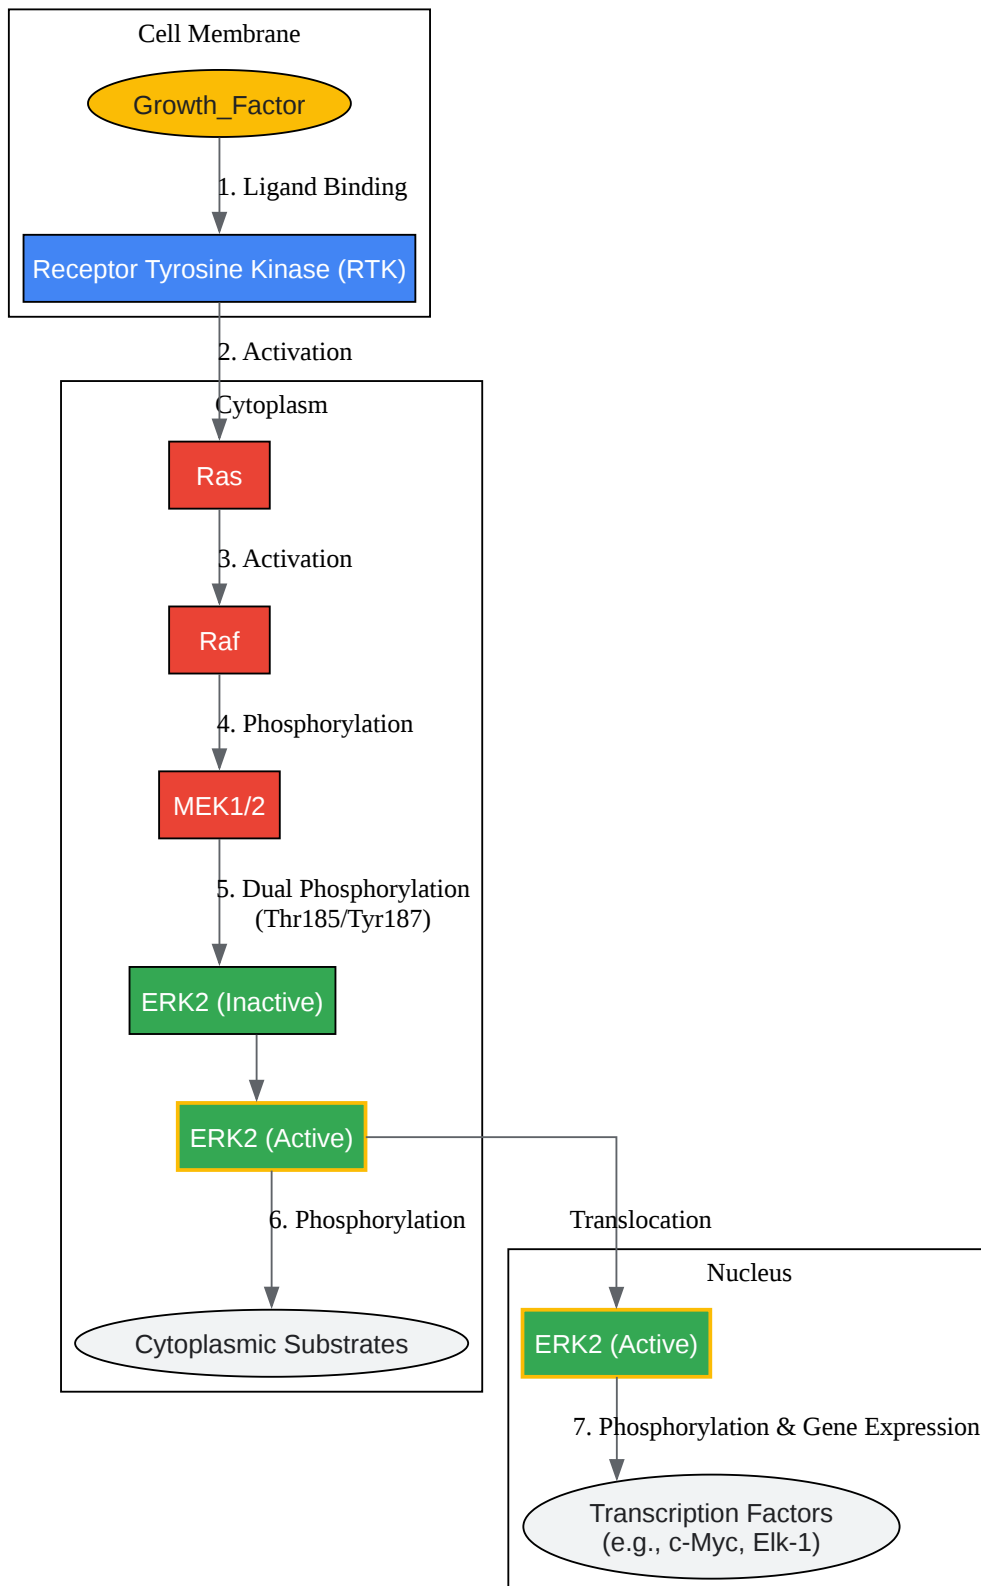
Cell Membrane

Growth_Factor

1. Ligand Binding

Receptor Tyrosine Kinase (RTK)

2. Activation

Cytoplasm

Ras

3. Activation

Raf

4. Phosphorylation

MEK1/2

5. Dual Phosphorylation
(Thr185/Tyr187)

ERK2 (Inactive)

ERK2 (Active)

6. Phosphorylation

Cytoplasmic Substrates

Translocation

Nucleus

ERK2 (Active)

7. Phosphorylation & Gene Expression

Transcription Factors
(e.g., c-Myc, Elk-1)